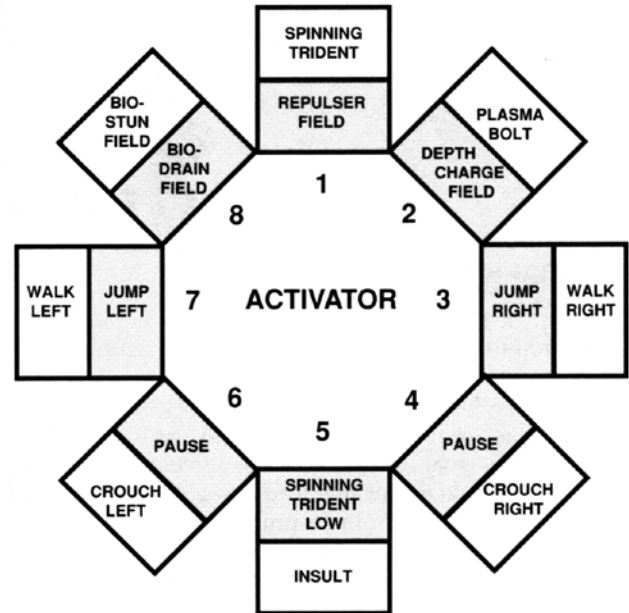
SPINNING TRIDENT

REPULSER FIELD

BIO-STUN FIELD

BIO-DRAIN FIELD

PLASMA BOLT

DEPTH CHARGE FIELD

1

8

2

WALK LEFT

JUMP LEFT

7

ACTIVATOR

3

JUMP RIGHT

WALK RIGHT

6

4

5

PAUSE

PAUSE

CROUCH LEFT

CROUCH RIGHT

SPINNING TRIDENT LOW

INSULT